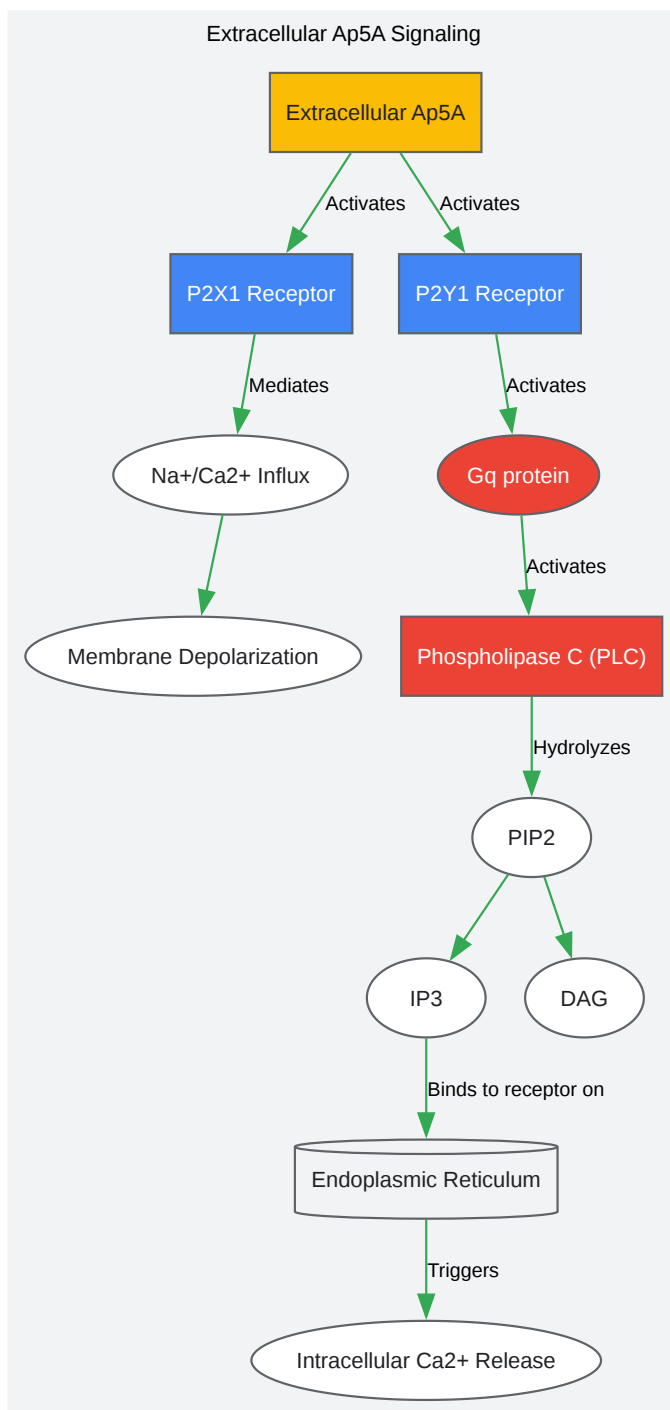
Extracellular Ap5A Signaling

Extracellular Ap5A

Activates

Activates

P2X1 Receptor

P2Y1 Receptor

Mediates

Activates

Na+/Ca2+ Influx

Gq protein

Activates

Membrane Depolarization

Phospholipase C (PLC)

Hydrolyzes

PIP2

IP3

DAG

Binds to receptor on

Endoplasmic Reticulum

Triggers

Intracellular Ca2+ Release